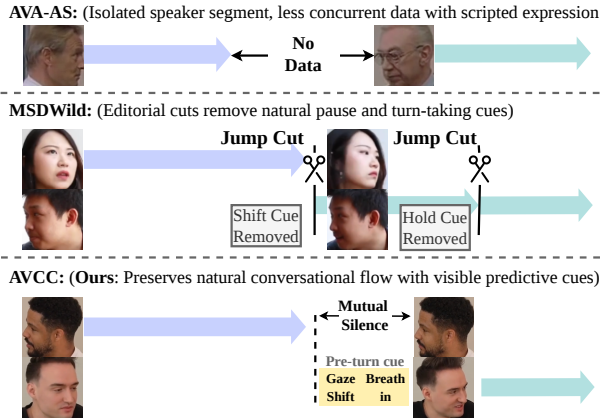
AVA-AS: (Isolated speaker segment, less concurrent data with scripted expression)

No Data

MSDWild: (Editorial cuts remove natural pause and turn-taking cues)

Jump Cut

Jump Cut

Shift Cue Removed

Hold Cue Removed

AVCC: (Ours: Preserves natural conversational flow with visible predictive cues)

Mutual Silence

Pre-turn cue

Gaze Shift

Breath in